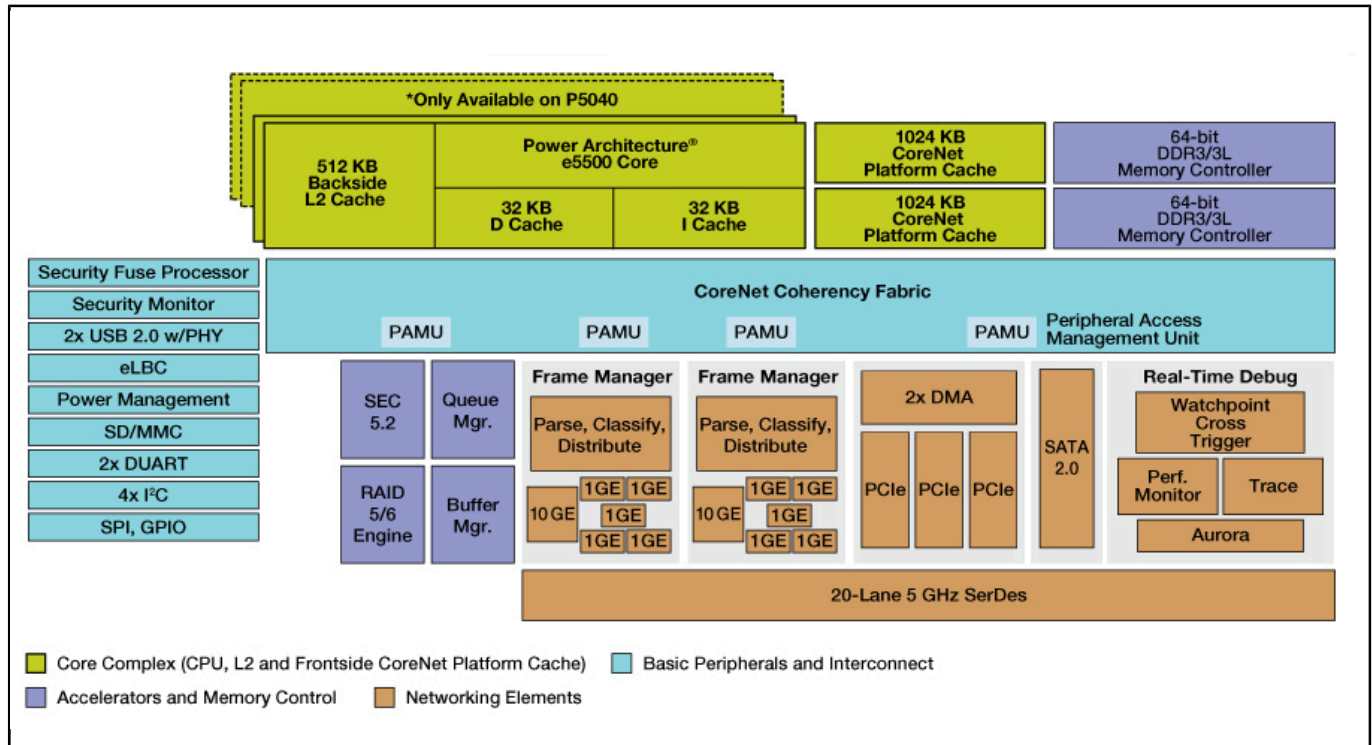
*Only Available on P5040

512 KB Backside L2 Cache

Power Architecture® e5500 Core

32 KB D Cache

32 KB I Cache

1024 KB CoreNet Platform Cache

1024 KB CoreNet Platform Cache

64-bit DDR3/3L Memory Controller

64-bit DDR3/3L Memory Controller

Security Fuse Processor

Security Monitor

2x USB 2.0 w/PHY

eLBC

Power Management

SD/MMC

2x DUART

4x I²C

SPI, GPIO

CoreNet Coherency Fabric

PAMU PAMU PAMU PAMU Peripheral Access Management Unit

SEC 5.2

Queue Mgr.

RAID 5/6 Engine

Buffer Mgr.

Frame Manager

Parse, Classify, Distribute

10 GE 1GE 1GE 1GE 1GE 1GE

Frame Manager

Parse, Classify, Distribute

10 GE 1GE 1GE 1GE 1GE 1GE

2x DMA

PCIe PCIe PCIe

SATA 2.0

Real-Time Debug

Watchpoint Cross Trigger

Perf. Monitor

Trace

Aurora

20-Lane 5 GHz SerDes

Core Complex (CPU, L2 and Frontside CoreNet Platform Cache)

Basic Peripherals and Interconnect

Accelerators and Memory Control

Networking Elements